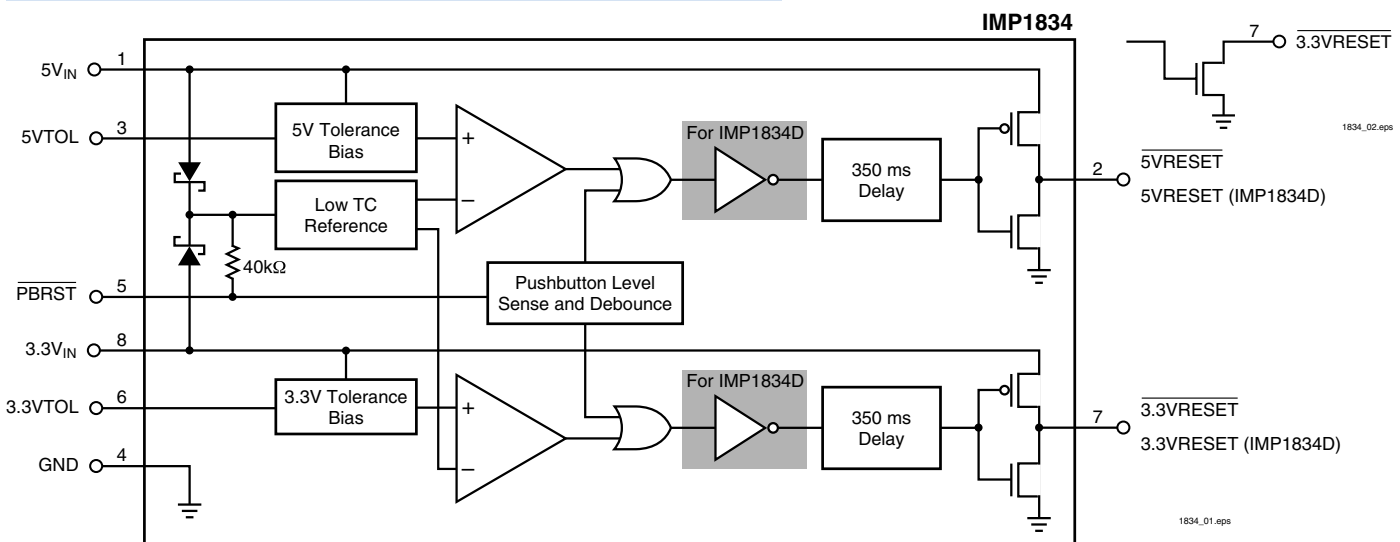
IMP1834

7 $\overline{\text{3.3VRESET}}$

1834_02.eps

$5V_{IN}$ 1

5VTOL 3

5V Tolerance Bias

+

−

For IMP1834D

350 ms Delay

2 $\overline{\text{5VRESET}}$

5VRESET (IMP1834D)

Low TC Reference

40kΩ

$\overline{\text{PBRST}}$ 5

Pushbutton Level Sense and Debounce

$3.3V_{IN}$ 8

3.3VTOL 6

3.3V Tolerance Bias

+

−

For IMP1834D

350 ms Delay

7 $\overline{\text{3.3VRESET}}$

3.3VRESET (IMP1834D)

GND 4

1834_01.eps